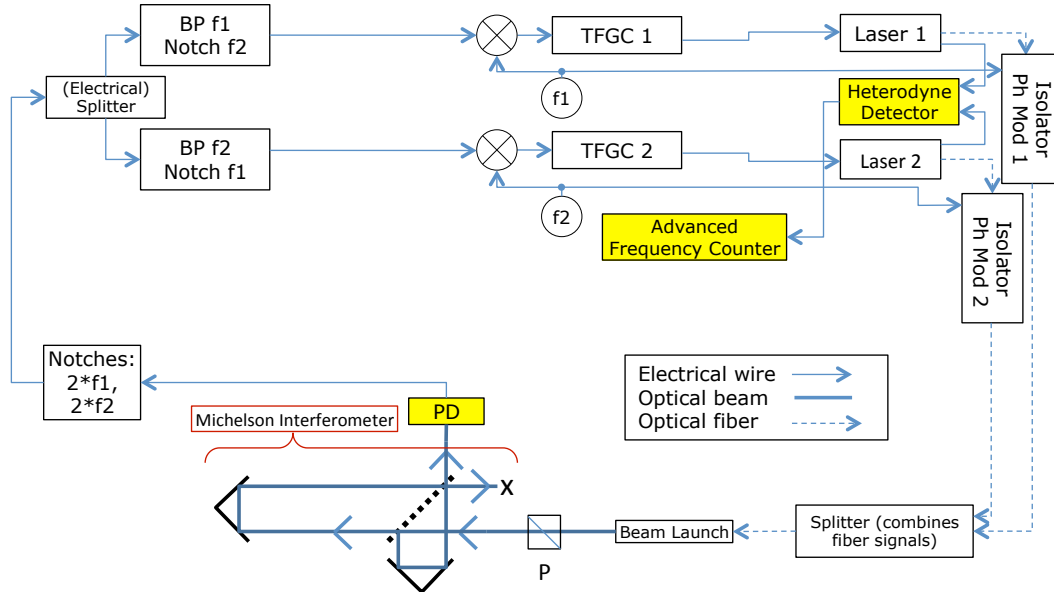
BP f1
Notch f2

(Electrical)
Splitter

BP f2
Notch f1

TFGC 1

Laser 1

f1

Heterodyne
Detector

Isolator
Ph Mod 1

TFGC 2

Laser 2

f2

Advanced
Frequency Counter

Isolator
Ph Mod 2

Notches:
2*f1,
2*f2

Electrical wire
Optical beam
Optical fiber

Michelson Interferometer

PD

X

Beam Launch

Splitter (combines
fiber signals)

P